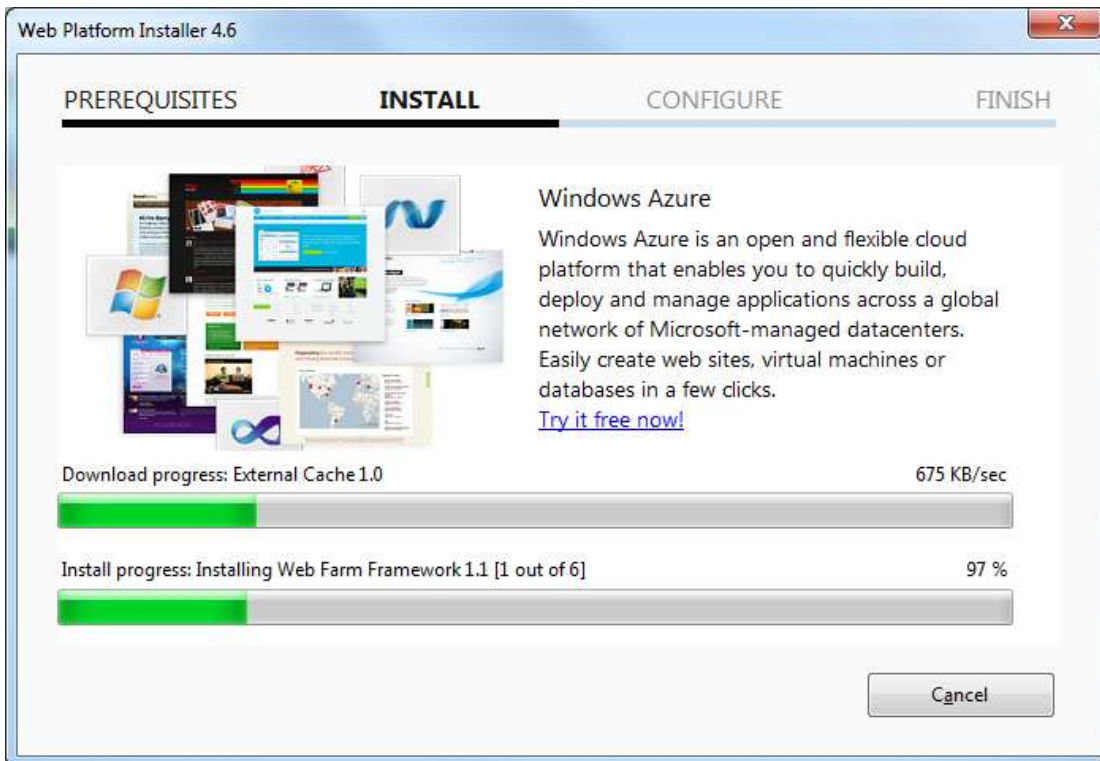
Web Platform Installer 4.6

PREREQUISITES INSTALL CONFIGURE FINISH

Windows Azure

Windows Azure is an open and flexible cloud platform that enables you to quickly build, deploy and manage applications across a global network of Microsoft-managed datacenters. Easily create web sites, virtual machines or databases in a few clicks.

Try it free now!

Download progress: External Cache 1.0 675 KB/sec

Install progress: Installing Web Farm Framework 1.1 [1 out of 6] 97 %

Cancel